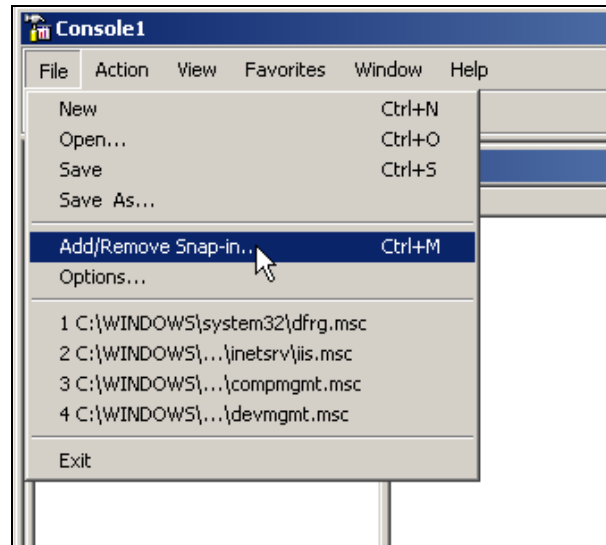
Console1

File Action View Favorites Window Help

New Ctrl+N
Open... Ctrl+O
Save Ctrl+S
Save As...

Add/Remove Snap-in... Ctrl+M
Options...

1 C:\WINDOWS\system32\dfrg.msc
2 C:\WINDOWS\...\inetsrv\iis.msc
3 C:\WINDOWS\...\compmgmt.msc
4 C:\WINDOWS\...\devmgmt.msc

Exit